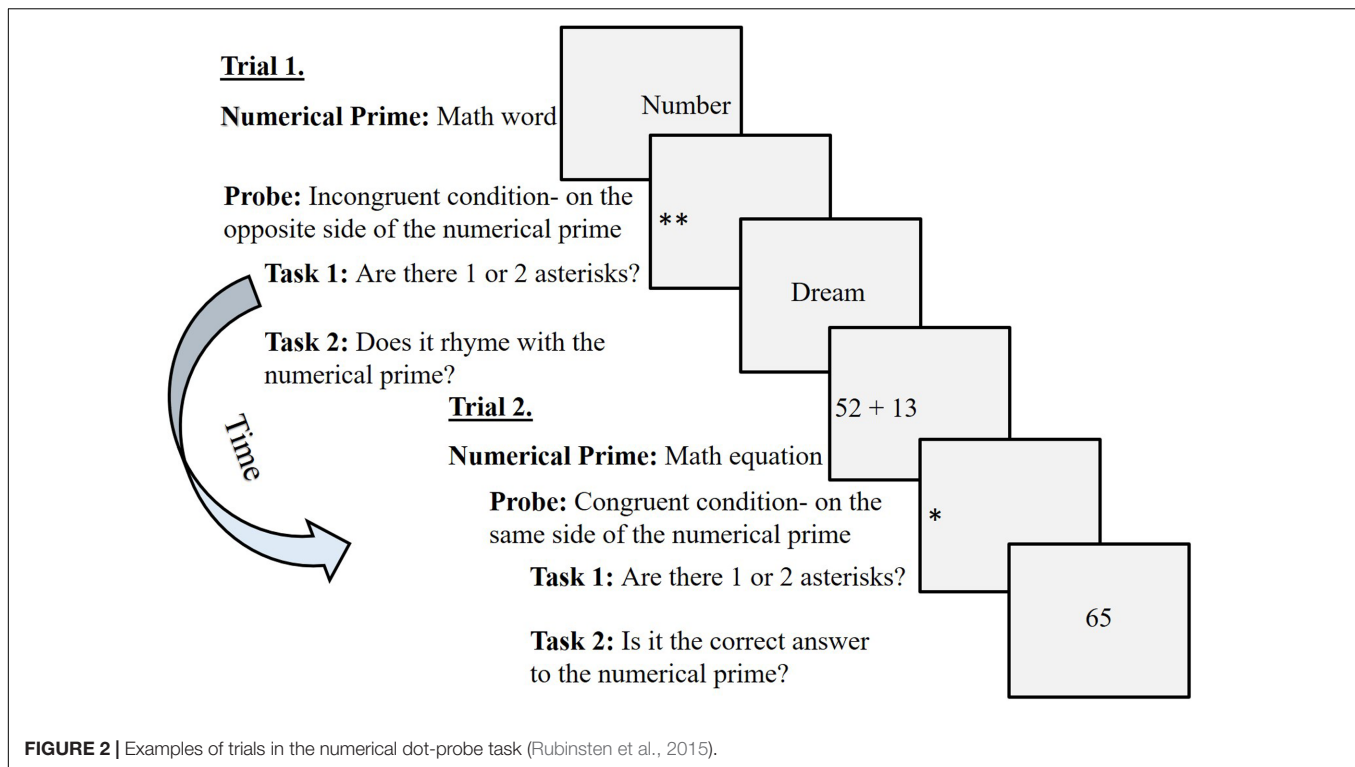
Trial 1.

Numerical Prime: Math word

Number

Probe: Incongruent condition- on the opposite side of the numerical prime

**

Task 1: Are there 1 or 2 asterisks?

Dream

Task 2: Does it rhyme with the numerical prime?

Time

Trial 2.

52 + 13

Numerical Prime: Math equation

Probe: Congruent condition- on the same side of the numerical prime

*

Task 1: Are there 1 or 2 asterisks?

65

Task 2: Is it the correct answer to the numerical prime?

FIGURE 2 | Examples of trials in the numerical dot-probe task (Rubinsten et al., 2015).